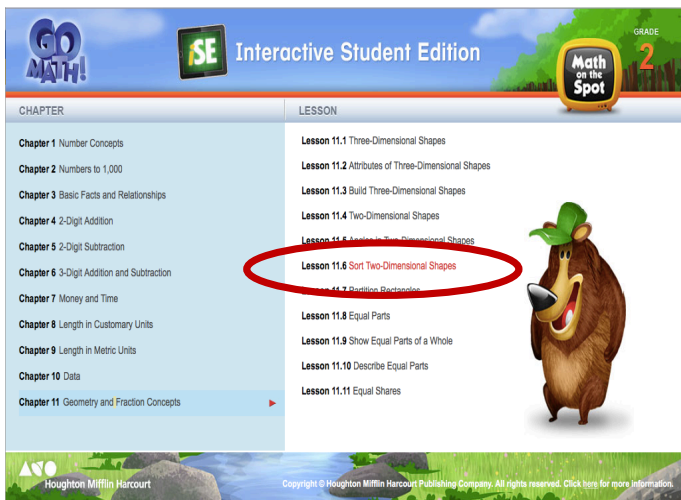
GO MATH!

iSE Interactive Student Edition

Math on the Spot

GRADE 2

CHAPTER

Chapter 1 Number Concepts

Chapter 2 Numbers to 1,000

Chapter 3 Basic Facts and Relationships

Chapter 4 2-Digit Addition

Chapter 5 2-Digit Subtraction

Chapter 6 3-Digit Addition and Subtraction

Chapter 7 Money and Time

Chapter 8 Length in Customary Units

Chapter 9 Length in Metric Units

Chapter 10 Data

Chapter 11 Geometry and Fraction Concepts

LESSON

Lesson 11.1 Three-Dimensional Shapes

Lesson 11.2 Attributes of Three-Dimensional Shapes

Lesson 11.3 Build Three-Dimensional Shapes

Lesson 11.4 Two-Dimensional Shapes

Lesson 11.5 Angles in Two-Dimensional Shapes

Lesson 11.6 Sort Two-Dimensional Shapes

Lesson 11.7 Partition Rectangles

Lesson 11.8 Equal Parts

Lesson 11.9 Show Equal Parts of a Whole

Lesson 11.10 Describe Equal Parts

Lesson 11.11 Equal Shares

Houghton Mifflin Harcourt

Copyright © Houghton Mifflin Harcourt Publishing Company. All rights reserved. Click here for more information.